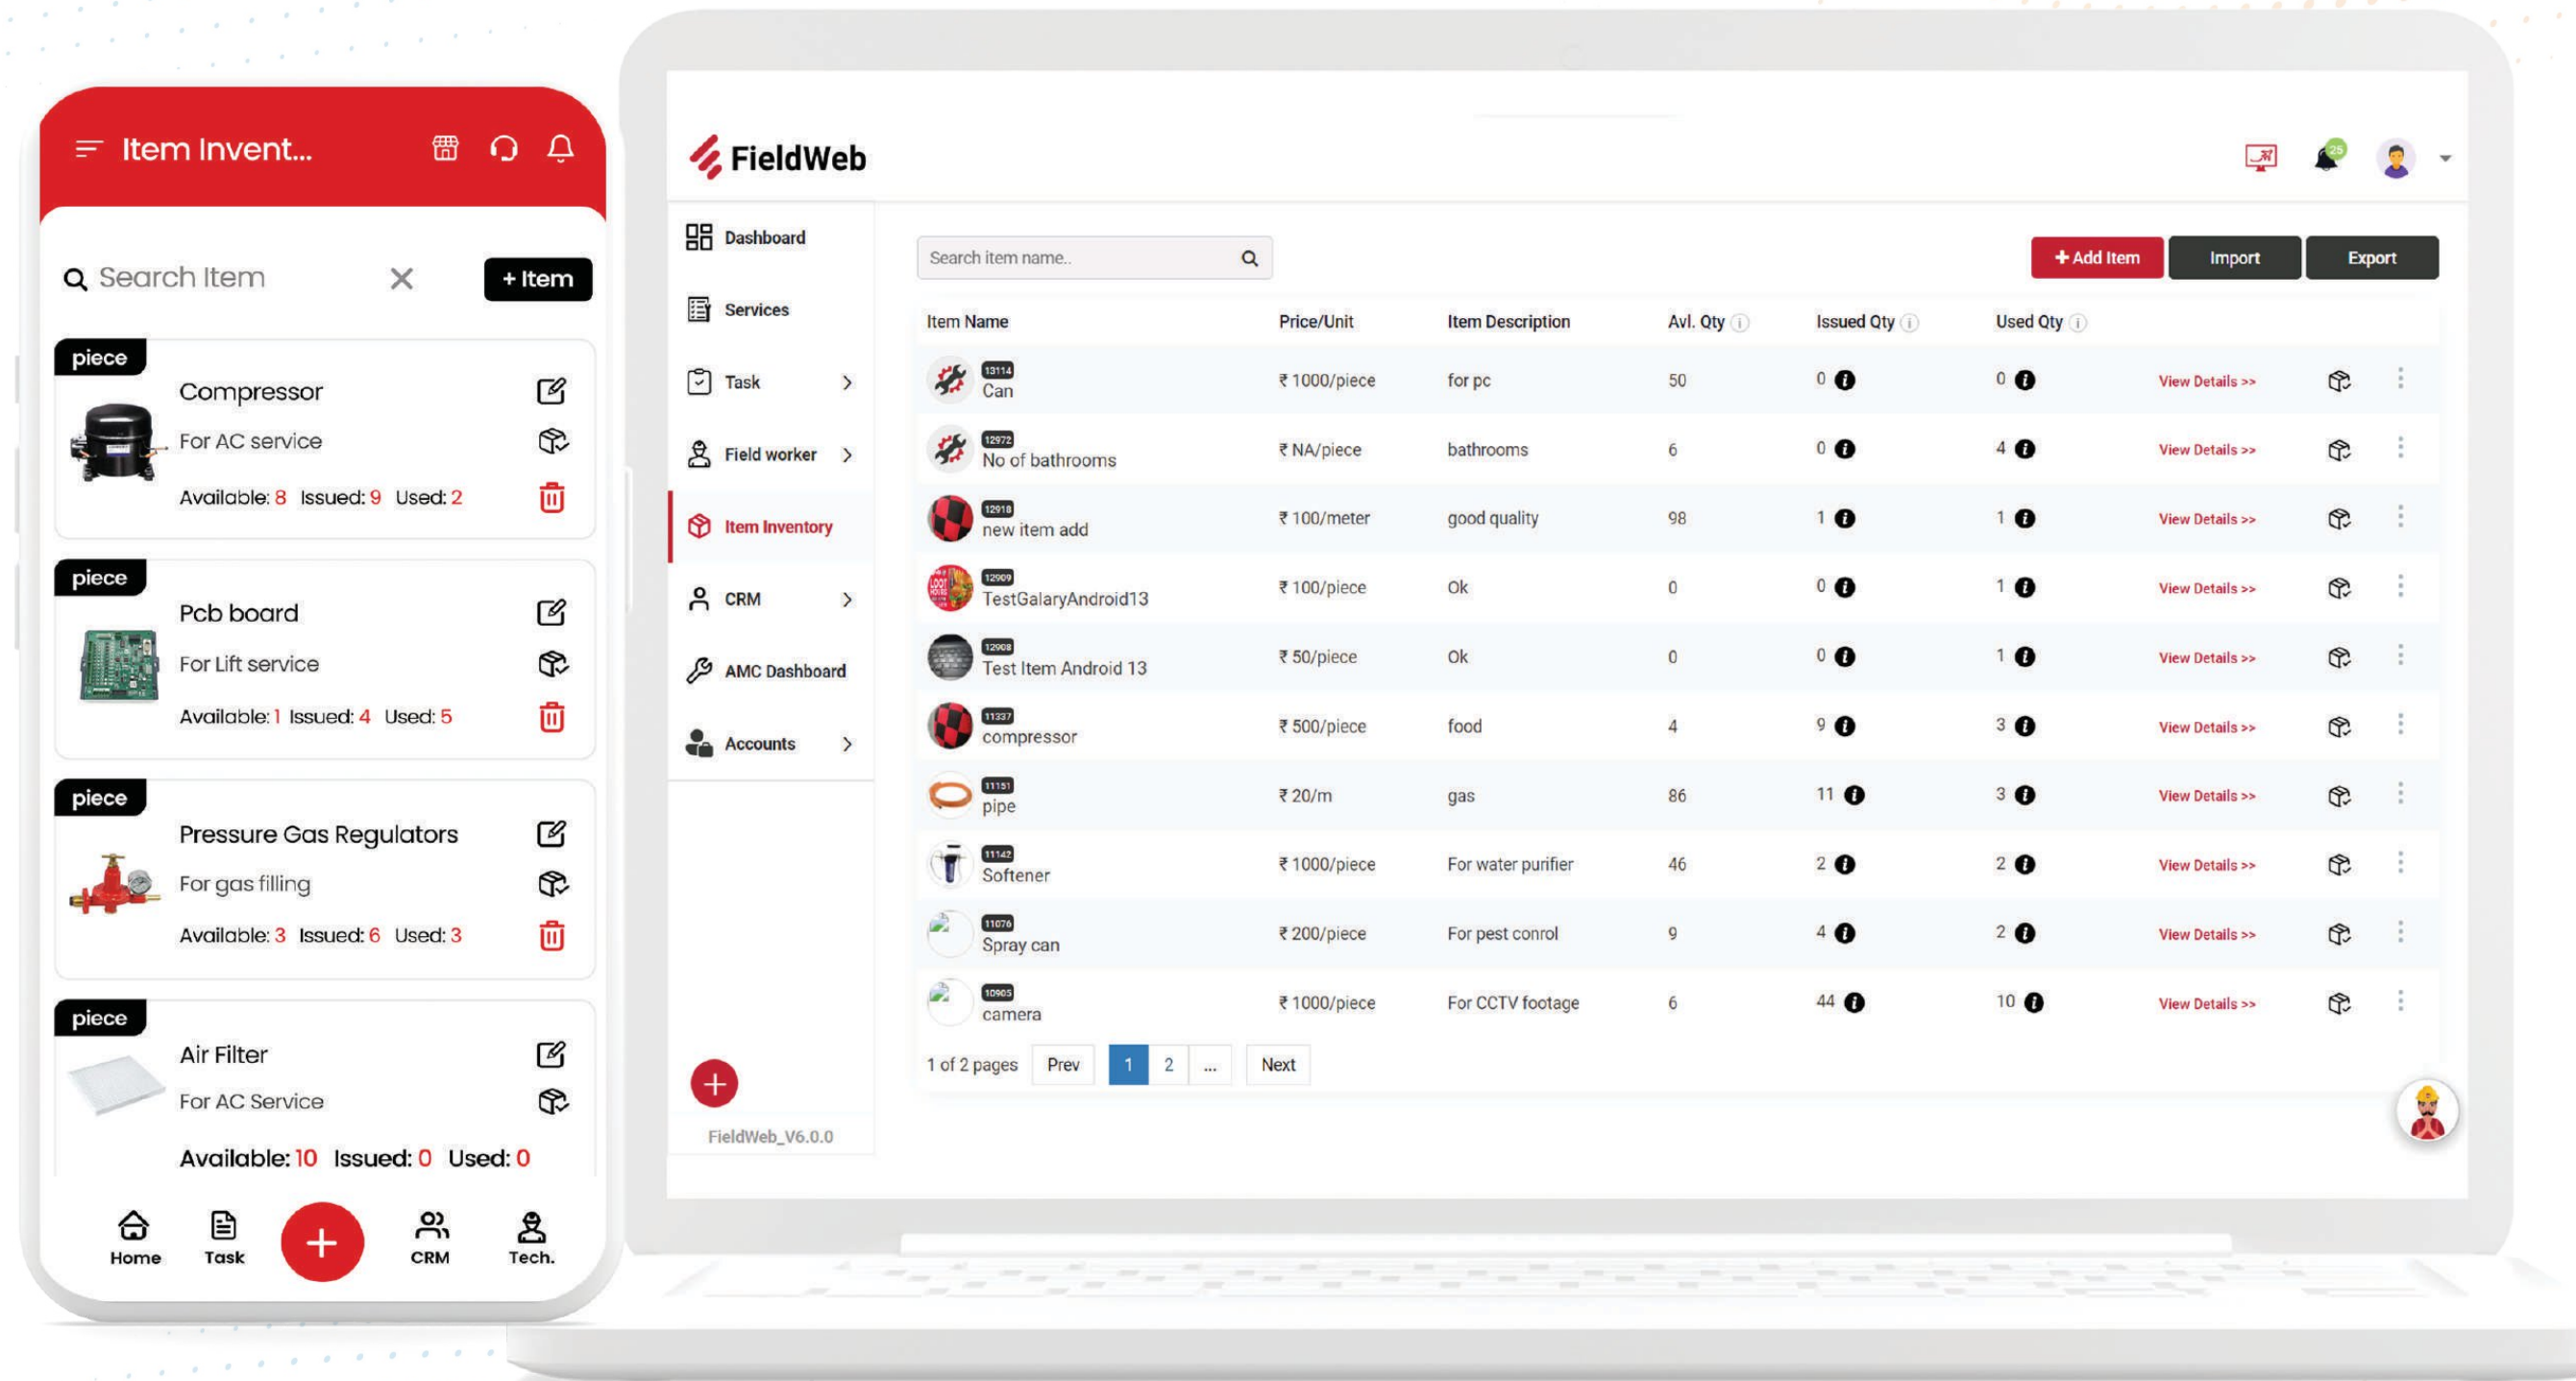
Item Invent...

Search Item

+ Item

piece
Compressor
For AC service
Available: 8 Issued: 9 Used: 2

piece
Pcb board
For Lift service
Available: 1 Issued: 4 Used: 5

piece
Pressure Gas Regulators
For gas filling
Available: 3 Issued: 6 Used: 3

piece
Air Filter
For AC Service
Available: 10 Issued: 0 Used: 0

Home Task CRM Tech.

FieldWeb

25

Dashboard
Services
Task
Field worker
Item Inventory
CRM
AMC Dashboard
Accounts

FieldWeb_V6.0.0

Search item name..

+ Add Item Import Export

| Item Name | Price/Unit | Item Description | Avl. Qty | Issued Qty | Used Qty | | | |
|---|---|---|---|---|---|---|---|---|
| 13114 Can | ₹ 1000/piece | for pc | 50 | 0 | 0 | View Details >> | | |
| 12972 No of bathrooms | ₹ NA/piece | bathrooms | 6 | 0 | 4 | View Details >> | | |
| 12918 new item add | ₹ 100/meter | good quality | 98 | 1 | 1 | View Details >> | | |
| 12909 TestGalaryAndroid13 | ₹ 100/piece | Ok | 0 | 0 | 1 | View Details >> | | |
| 12908 Test Item Android 13 | ₹ 50/piece | Ok | 0 | 0 | 1 | View Details >> | | |
| 11337 compressor | ₹ 500/piece | food | 4 | 9 | 3 | View Details >> | | |
| 11151 pipe | ₹ 20/m | gas | 86 | 11 | 3 | View Details >> | | |
| 11142 Softener | ₹ 1000/piece | For water purifier | 46 | 2 | 2 | View Details >> | | |
| 11076 Spray can | ₹ 200/piece | For pest conrol | 9 | 4 | 2 | View Details >> | | |
| 10905 camera | ₹ 1000/piece | For CCTV footage | 6 | 44 | 10 | View Details >> | | |

1 of 2 pages Prev 1 2 ... Next